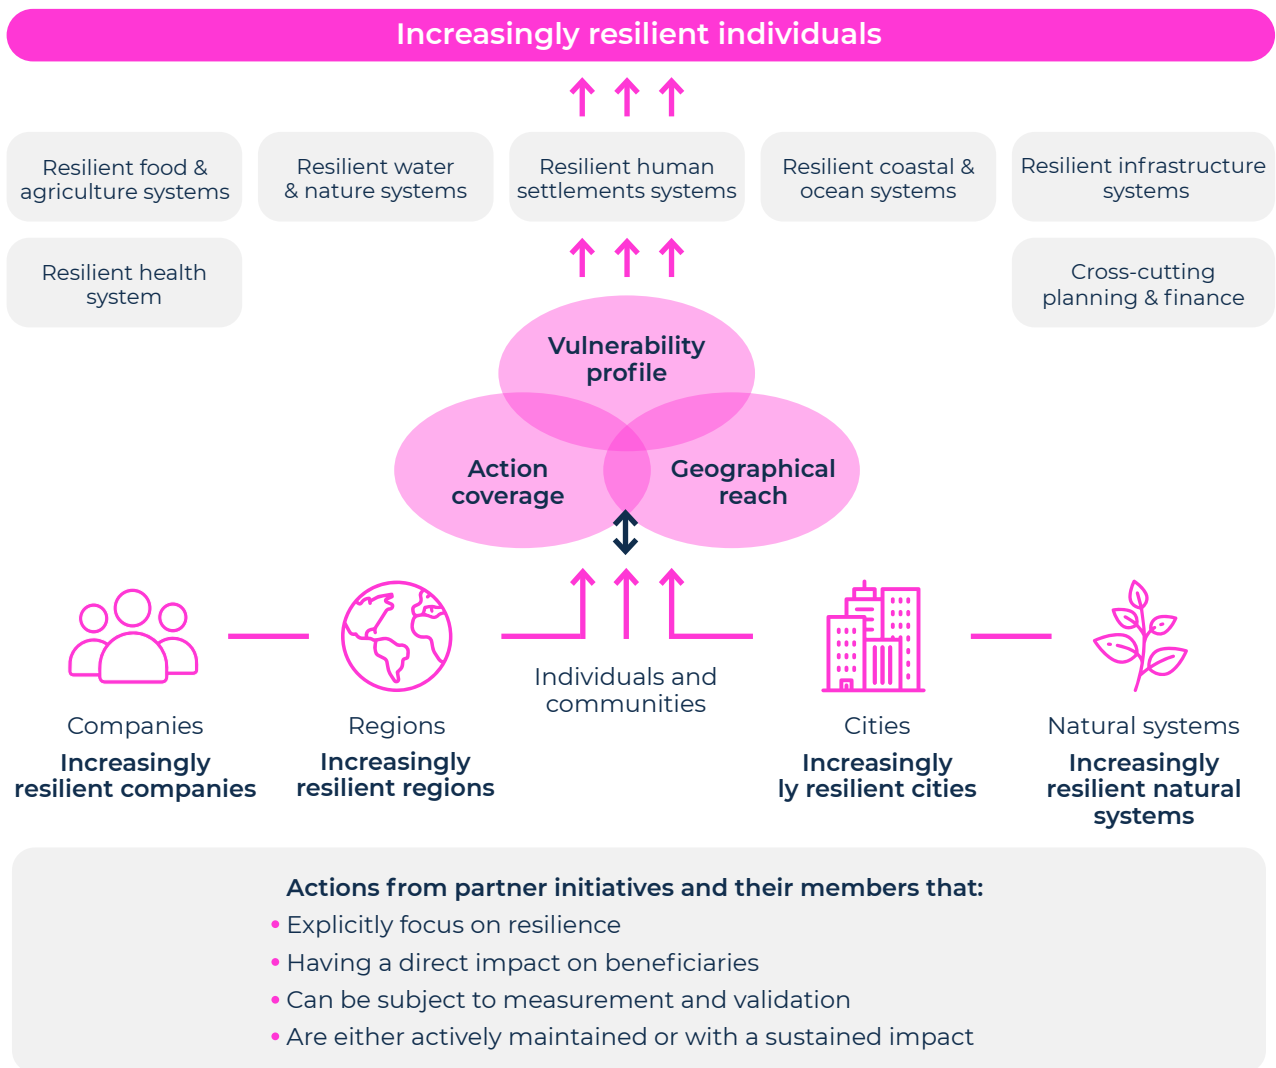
Increasingly resilient individuals

Resilient food & agriculture systems

Resilient water & nature systems

Resilient human settlements systems

Resilient coastal & ocean systems

Resilient infrastructure systems

Resilient health system

Cross-cutting planning & finance

Vulnerability profile

Action coverage

Geographical reach

Companies
Increasingly resilient companies

Regions
Increasingly resilient regions

Individuals and communities

Cities
Increasingly ly resilient cities

Natural systems
Increasingly resilient natural systems

Actions from partner initiatives and their members that:
• Explicitly focus on resilience
• Having a direct impact on beneficiaries
• Can be subject to measurement and validation
• Are either actively maintained or with a sustained impact